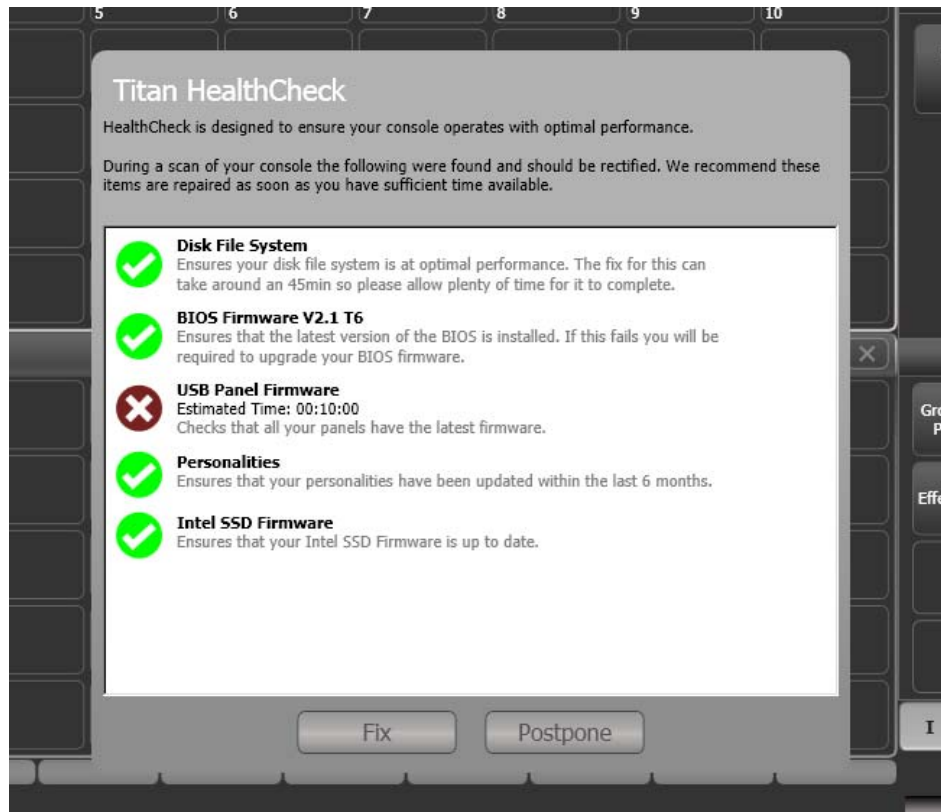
5 6 7 8 9 10

Titan HealthCheck

HealthCheck is designed to ensure your console operates with optimal performance.

During a scan of your console the following were found and should be rectified. We recommend these items are repaired as soon as you have sufficient time available.

Disk File System
Ensures your disk file system is at optimal performance. The fix for this can take around an 45min so please allow plenty of time for it to complete.

BIOS Firmware V2.1 T6
Ensures that the latest version of the BIOS is installed. If this fails you will be required to upgrade your BIOS firmware.

USB Panel Firmware
Estimated Time: 00:10:00
Checks that all your panels have the latest firmware.

Personalities
Ensures that your personalities have been updated within the last 6 months.

Intel SSD Firmware
Ensures that your Intel SSD Firmware is up to date.

Fix Postpone

Gro P

Effe

I